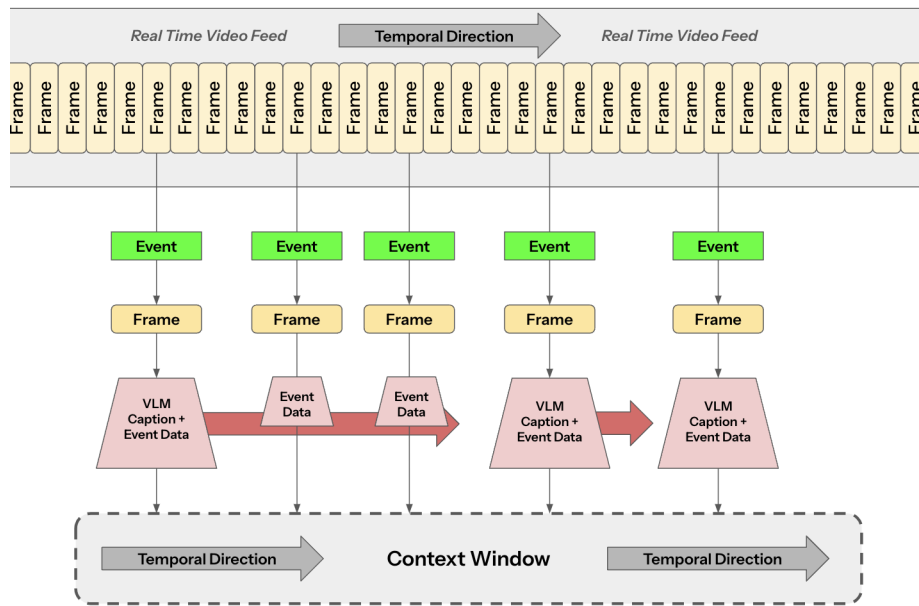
Real Time Video Feed Temporal Direction Real Time Video Feed

Frame Frame Frame Frame Frame Frame Frame Frame Frame Frame Frame Frame Frame Frame Frame Frame Frame Frame Frame Frame Frame Frame Frame Frame Frame Frame Frame Frame Frame Frame Frame Frame Frame

Event Event Event Event Event

Frame Frame Frame Frame Frame

VLM Caption + Event Data

Event Data

Event Data

VLM Caption + Event Data

VLM Caption + Event Data

Temporal Direction Context Window Temporal Direction